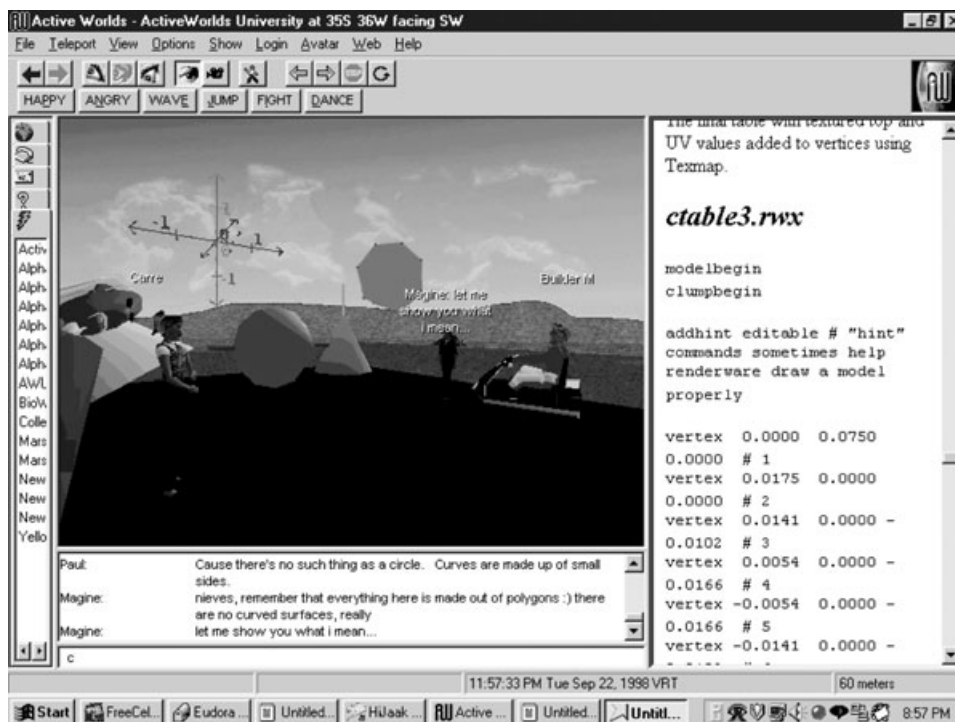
Active Worlds - ActiveWorlds University at 35S 36W facing SW

File Teleport View Options Show Login Avatar Web Help

HAPPY ANGRY WAVE JUMP FIGHT DANCE

Activ
Alph
Alph
Alph
Alph
Alph
Alph
AWU
BioW
Colle
Mars
Mars
New
New
New
Yello

-1
1
-1
Carre
Builder M
Magine: let me show you what i mean...

The final table with textured top and UV values added to vertices using Texmap.

ctable3.rwx

modelbegin
clumpbegin

addhint editable # "hint" commands sometimes help renderware draw a model properly

vertex 0.0000 0.0750 0.0000 # 1
vertex 0.0175 0.0000 0.0000 # 2
vertex 0.0141 0.0000 -0.0102 # 3
vertex 0.0054 0.0000 -0.0166 # 4
vertex -0.0054 0.0000 -0.0166 # 5
vertex -0.0141 0.0000 -
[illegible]

| | |
|---|---|
| Paul: | Cause there's no such thing as a circle. Curves are made up of small sides. |
| Magine: | nieves, remember that everything here is made out of polygons :) there are no curved surfaces, really |
| Magine: | let me show you what i mean... |

c

11:57:33 PM Tue Sep 22, 1998 VRT
60 meters

Start FreeCel... Eudora... Untitled... HiJaak... Active... Untitled... Untitl... 8:57 PM